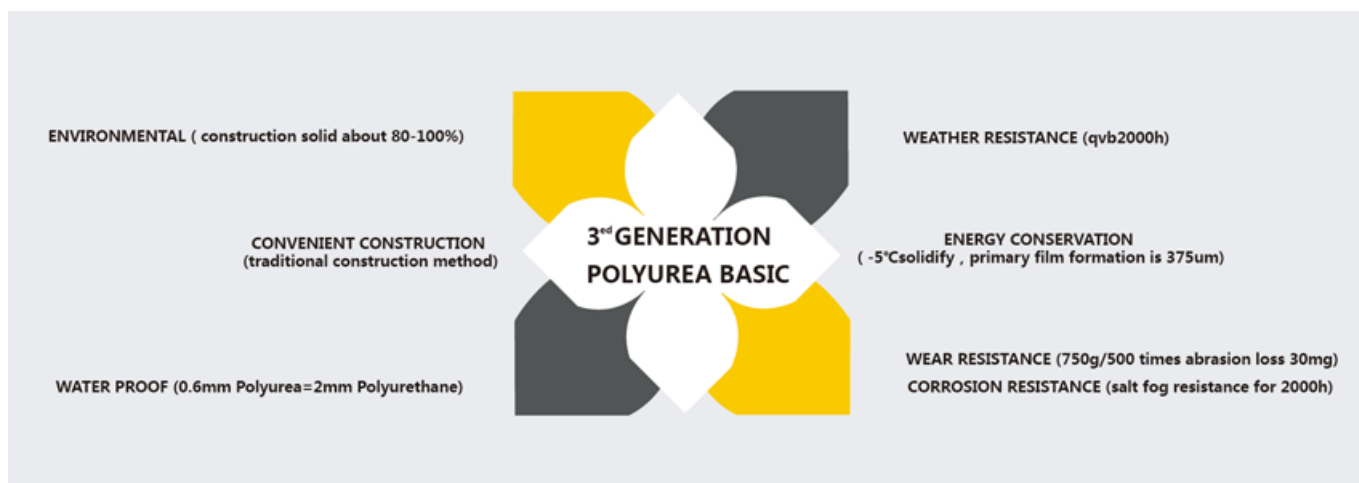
ENVIRONMENTAL ( construction solid about 80-100%)

WEATHER RESISTANCE (qvb2000h)

CONVENIENT CONSTRUCTION
(traditional construction method)

$3^{ed}$ GENERATION
POLYUREA BASIC

ENERGY CONSERVATION
( -5℃solidify , primary film formation is 375um)

WEAR RESISTANCE (750g/500 times abrasion loss 30mg)

WATER PROOF (0.6mm Polyurea=2mm Polyurethane)

CORROSION RESISTANCE (salt fog resistance for 2000h)